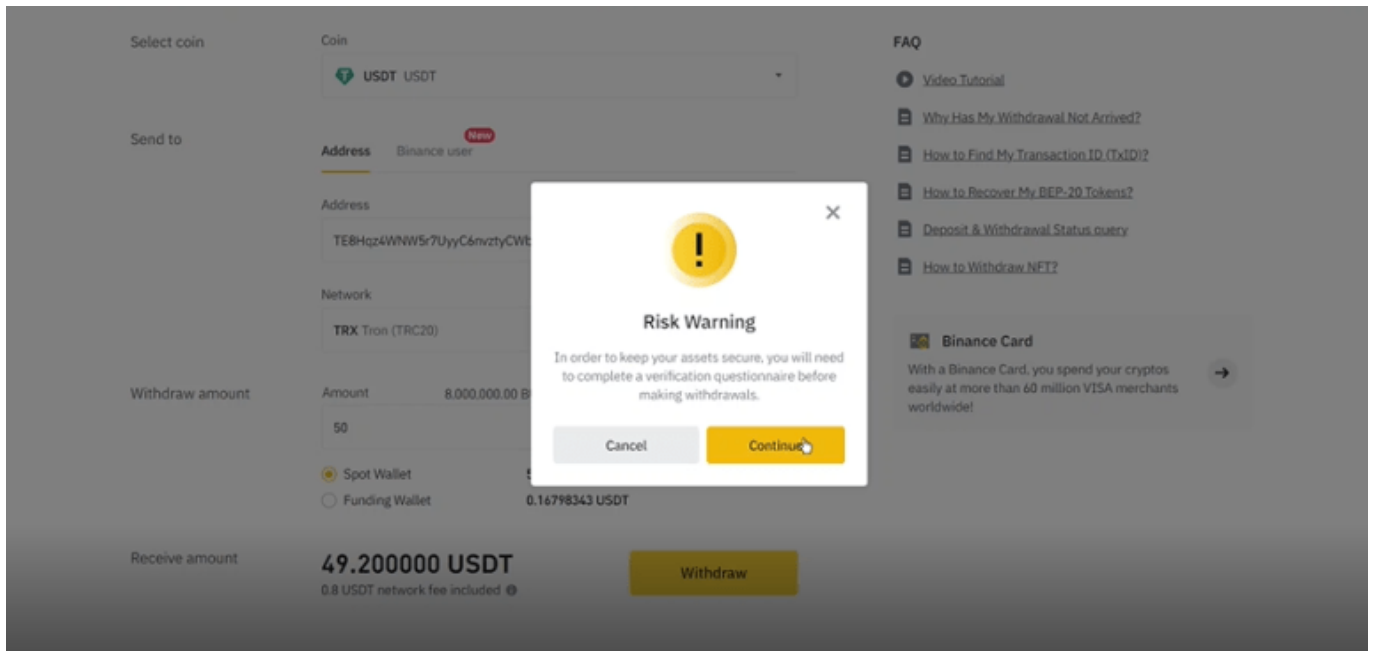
Select coin

Coin

USDT USDT

Send to

Address Binance user New

Address

TE8Hqz4WNW5r7UyyC6nvztyCWb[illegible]

Network

TRX Tron (TRC20)

Withdraw amount

Amount 8,000,000.00 B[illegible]

50

Spot Wallet 5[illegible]

Funding Wallet 0.16798343 USDT

Receive amount

49.200000 USDT

0.8 USDT network fee included

Withdraw

FAQ

Video Tutorial

Why Has My Withdrawal Not Arrived?

How to Find My Transaction ID (TxID)?

How to Recover My BEP-20 Tokens?

Deposit & Withdrawal Status query

How to Withdraw NFT?

Binance Card

With a Binance Card, you spend your cryptos easily at more than 60 million VISA merchants worldwide!

Risk Warning

In order to keep your assets secure, you will need to complete a verification questionnaire before making withdrawals.

Cancel

Continue